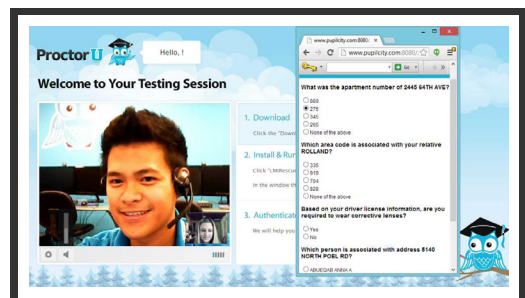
ProctorU

Hello, !

Welcome to Your Testing Session

1. Download

Click the "Down

2. Install & Ru

Click "LMIRescu

In the window th

3. Authenticat

We will help you

www.pupilicity.com:8080/

www.pupilicity.com:8080/

What was the apartment number of 2445 64TH AVE?

880

275

345

265

None of the above

Which area code is associated with your relative ROLLAND?

335

615

704

928

None of the above

Based on your driver license information, are you required to wear corrective lenses?

Yes

No

Which person is associated with address 8140 NORTH POEL RD?

ABUEGAB ANNA A